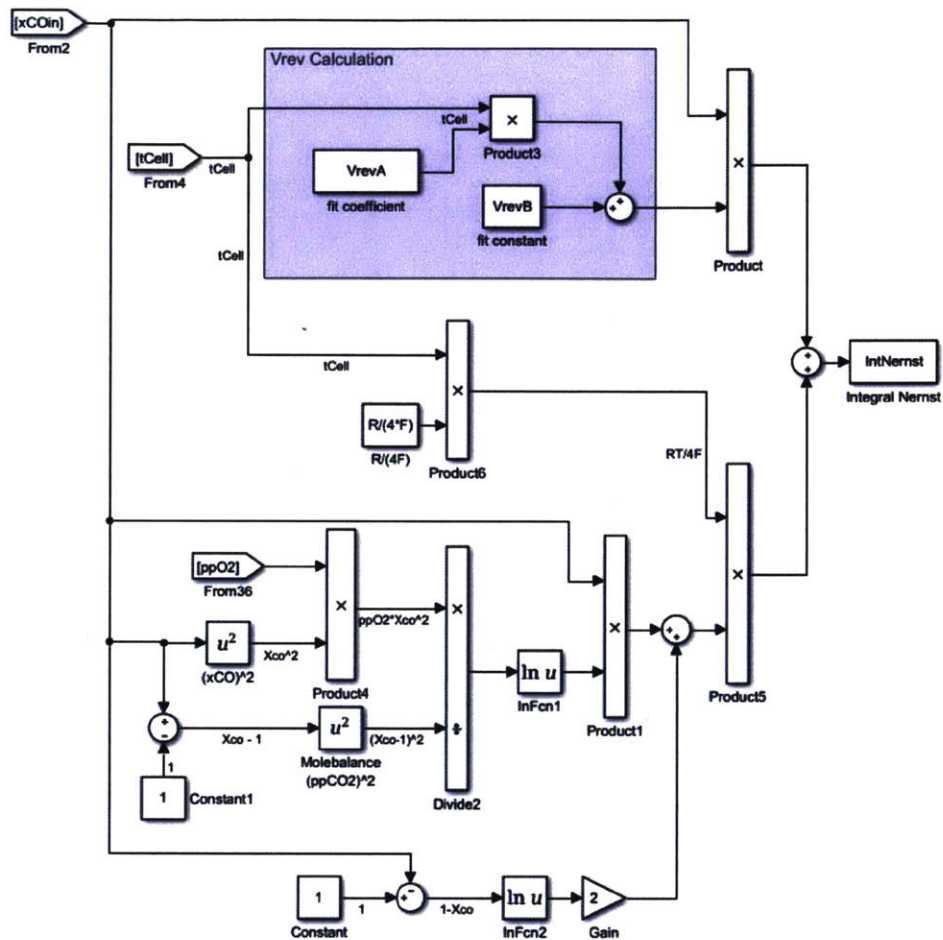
[xCOin]
From2

Vrev Calculation

tCell
Product3
[tCell]
From4
tCell
VrevA
fit coefficient
VrevB
fit constant
Product
tCell

tCell
IntNernst
Integral Nernst
R/(4*F)
R/(4F)
Product6
RT/4F

[ppO2]
From36
ppO2*Xco^2
$u^2$
Xco^2
(xCO)^2
Product4
$\ln u$
lnFcn1
Product1
Product5
Xco - 1
$u^2$
(Xco-1)^2
Molebalance
(ppCO2)^2
1
1
Constant1
Divide2

1
1
Constant
1-Xco
$\ln u$
lnFcn2
2
Gain